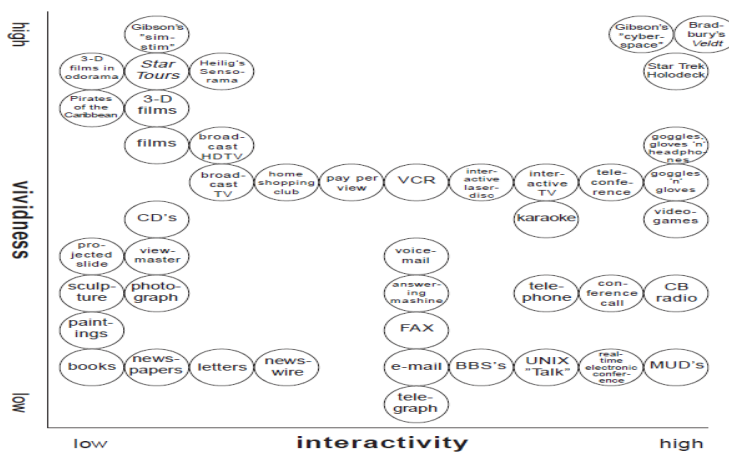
high

vividness

low

Gibson's "sim-stim"

3-D films in odorama

Star Tours

Heilig's Sensorama

Pirates of the Caribbean

3-D films

films

broadcast HDTV

broadcast TV

home shopping club

pay per view

VCR

interactive laserdisc

interactive TV

teleconference

karaoke

Gibson's "cyberspace"

Bradbury's Veldt

Star Trek Holodeck

goggles, gloves 'n' headphones

goggles 'n' gloves

videogames

CD's

projected slide

viewmaster

sculpture

photograph

paintings

books

newspapers

letters

newswire

voicemail

answering mashine

FAX

e-mail

telegraph

BBS's

UNIX "Talk"

real-time electronic conference

MUD's

telephone

conference call

CB radio

low

interactivity

high